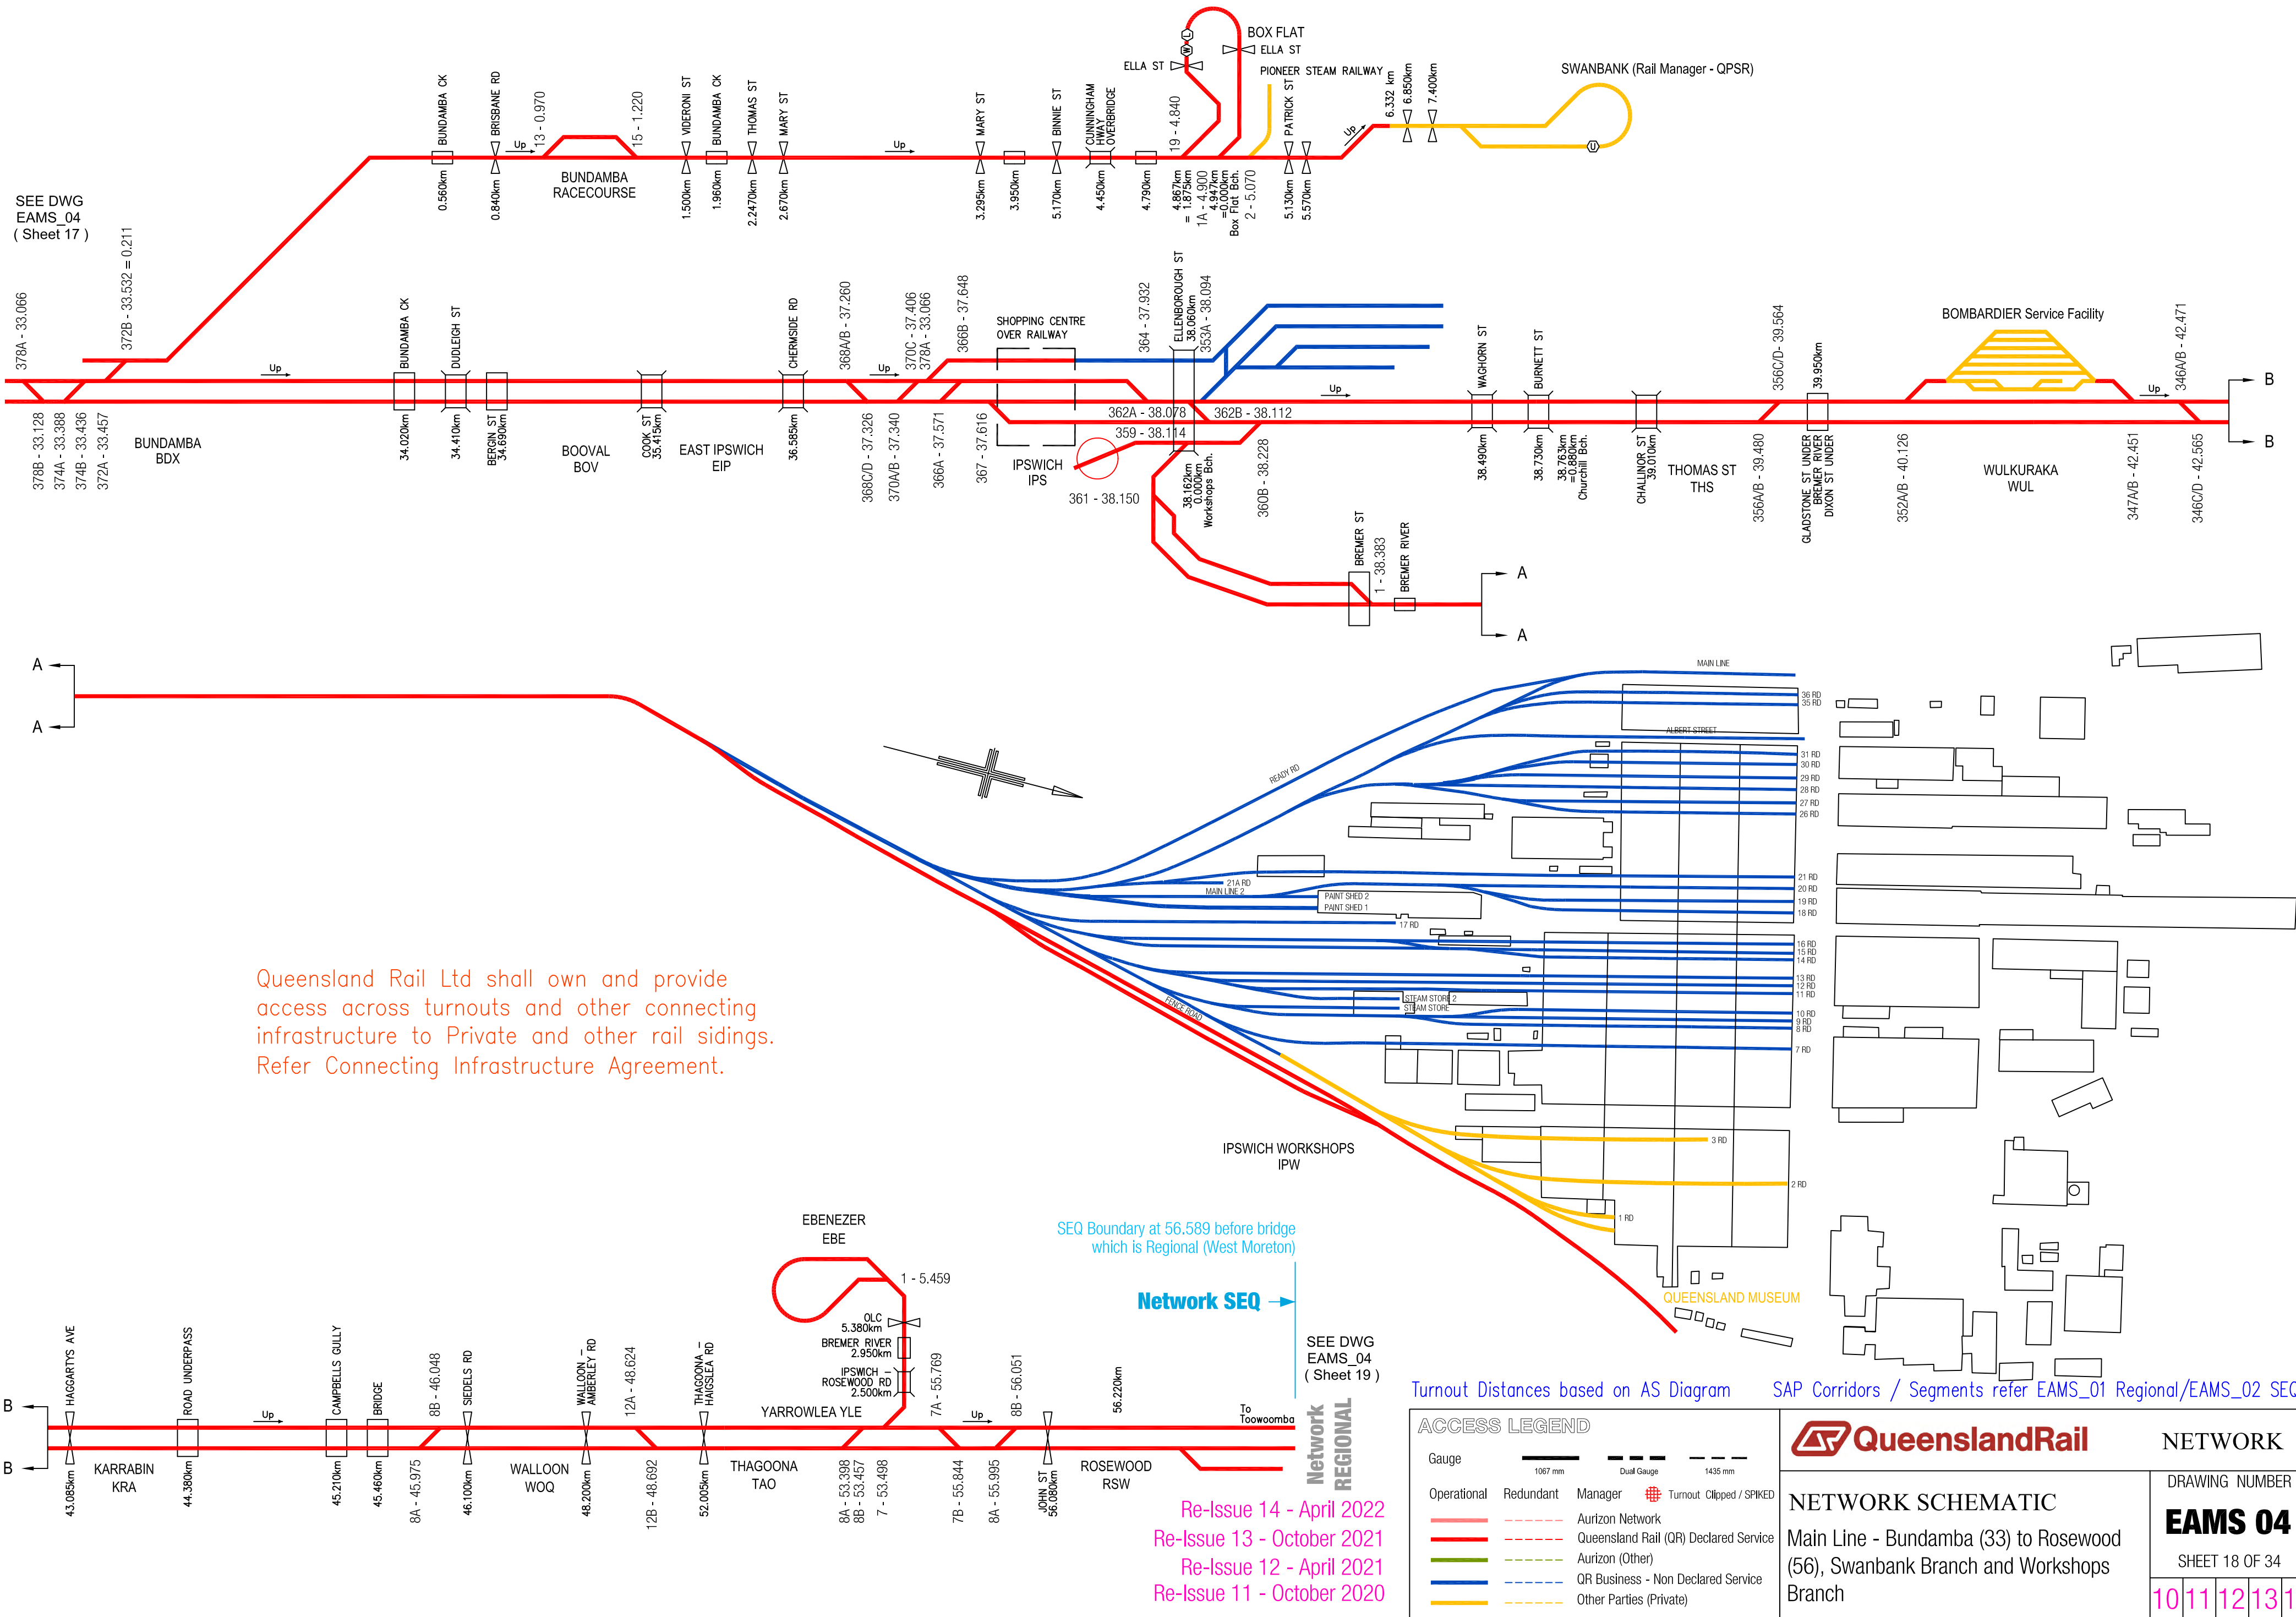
BOX FLAT
ELLA ST
ELLA ST
PIONEER STEAM RAILWAY
SWANBANK (Rail Manager - QPSR)
BUNDAMBA CK
BRISBANE RD
Up
13 - 0.970
15 - 1.220
VIDERONI ST
BUNDAMBA CK
THOMAS ST
MARY ST
Up
MARY ST
BINNIE ST
CUNNINGHAM HWAY OVERBRIDGE
19 - 4.840
PATRICK ST
6.332 km
6.850km
7.400km
Up
0.560km
0.840km
BUNDAMBA RACECOURSE
1.500km
1.960km
2.2470km
2.670km
3.295km
3.950km
5.170km
4.450km
4.790km
4.867km = 1.875km
1A - 4.900
4.947km =0.000km Box Flat Bch.
2 - 5.070
5.130km
5.570km

SEE DWG EAMS_04 ( Sheet 17 )
378A - 33.066
372B - 33.532 = 0.211
Up
BUNDAMBA CK
DUDLEIGH ST
CHERMSIDE RD
368A/B - 37.260
Up
370C - 37.406
378A - 33.066
366B - 37.648
SHOPPING CENTRE OVER RAILWAY
364 - 37.932
ELLENBOROUGH ST 38.060km
353A - 38.094
WAGHORN ST
BURNETT ST
Up
356C/D - 39.564
39.950km
BOMBARDIER Service Facility
Up
346A/B - 42.471
B
B
378B - 33.128
374A - 33.388
374B - 33.436
372A - 33.457
BUNDAMBA BDX
34.020km
34.410km
BERGIN ST 34.690km
BOOVAL BOV
COOK ST 35.415km
EAST IPSWICH EIP
36.585km
368C/D - 37.326
370A/B - 37.340
366A - 37.571
367 - 37.616
362A - 38.078
362B - 38.112
359 - 38.114
IPSWICH IPS
361 - 38.150
38.162km 0.000km Workshops Bch.
360B - 38.228
38.490km
38.730km
38.763km =0.880km Churchill Bch.
CHALLINOR ST 39.010km
THOMAS ST THS
356A/B - 39.480
GLADSTONE ST UNDER BREMER RIVER DIXON ST UNDER
352A/B - 40.126
WULKURAKA WUL
347A/B - 42.451
346C/D - 42.565
BREMER ST
1 - 38.383
BREMER RIVER
A
A

A
A
MAIN LINE
36 RD
35 RD
ALBERT STREET
READY RD
31 RD
30 RD
29 RD
28 RD
27 RD
26 RD
21A RD
MAIN LINE 2
21 RD
20 RD
19 RD
18 RD
PAINT SHED 2
PAINT SHED 1
17 RD
16 RD
15 RD
14 RD
13 RD
12 RD
11 RD
STEAM STORE 2
STEAM STORE
10 RD
9 RD
8 RD
FENCE ROAD
7 RD
3 RD
2 RD
1 RD
QUEENSLAND MUSEUM
IPSWICH WORKSHOPS IPW

Queensland Rail Ltd shall own and provide access across turnouts and other connecting infrastructure to Private and other rail sidings. Refer Connecting Infrastructure Agreement.

EBENEZER EBE
1 - 5.459
OLC 5.380km
BREMER RIVER 2.950km
IPSWICH - ROSEWOOD RD 2.500km
SEQ Boundary at 56.589 before bridge which is Regional (West Moreton)
Network SEQ
SEE DWG EAMS_04 ( Sheet 19 )
B
B
HAGGARTYS AVE
ROAD UNDERPASS
Up
CAMPBELLS GULLY
BRIDGE
8B - 46.048
SIEDELS RD
WALLOON - AMBERLEY RD
12A - 48.624
THAGOONA - HAIGSLEA RD
YARROWLEA YLE
7A - 55.769
Up
8B - 56.051
56.220km
To Toowoomba
43.085km
KARRABIN KRA
44.380km
45.210km
45.460km
8A - 45.975
46.100km
WALLOON WOQ
48.200km
12B - 48.692
52.005km
THAGOONA TAO
8A - 53.398
8B - 53.457
7 - 53.498
7B - 55.844
8A - 55.995
JOHN ST 56.080km
ROSEWOOD RSW
Network REGIONAL
Re-Issue 14 - April 2022
Re-Issue 13 - October 2021
Re-Issue 12 - April 2021
Re-Issue 11 - October 2020

Turnout Distances based on AS Diagram
SAP Corridors / Segments refer EAMS_01 Regional/EAMS_02 SEQ
ACCESS LEGEND
Gauge
1067 mm
Dual Gauge
1435 mm
Operational
Redundant
Manager
Turnout Clipped / SPIKED
Aurizon Network
Queensland Rail (QR) Declared Service
Aurizon (Other)
QR Business - Non Declared Service
Other Parties (Private)
QueenslandRail
NETWORK
DRAWING NUMBER
NETWORK SCHEMATIC
Main Line - Bundamba (33) to Rosewood (56), Swanbank Branch and Workshops Branch
EAMS 04
SHEET 18 OF 34
10 11 12 13 1